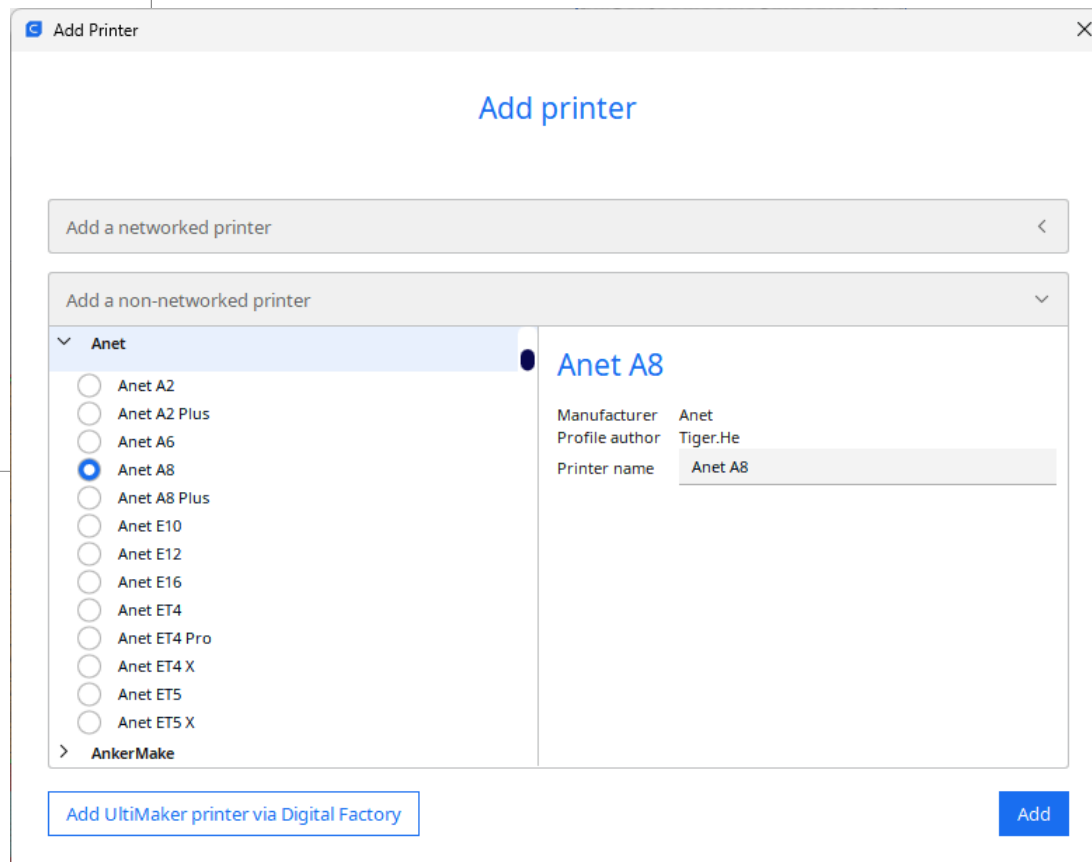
Add Printer

Add printer

Add a networked printer

Add a non-networked printer

Anet

Anet A2
Anet A2 Plus
Anet A6
Anet A8
Anet A8 Plus
Anet E10
Anet E12
Anet E16
Anet ET4
Anet ET4 Pro
Anet ET4 X
Anet ET5
Anet ET5 X

AnkerMake

Anet A8

Manufacturer Anet
Profile author Tiger.He
Printer name Anet A8

Add UltiMaker printer via Digital Factory

Add